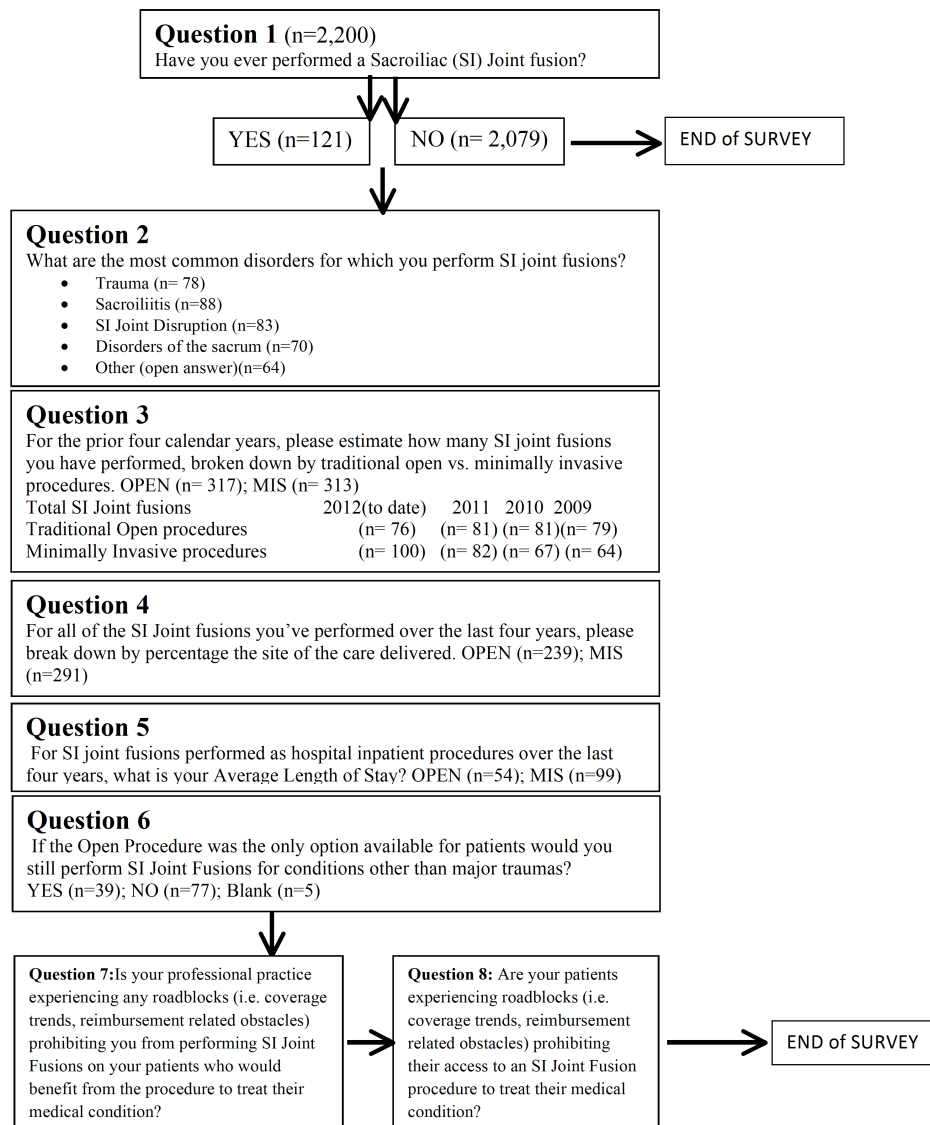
**Question 1** (n=2,200)
Have you ever performed a Sacroiliac (SI) Joint fusion?

YES (n=121)

NO (n= 2,079)

END of SURVEY

**Question 2**
What are the most common disorders for which you perform SI joint fusions?
- Trauma (n= 78)
- Sacroiliitis (n=88)
- SI Joint Disruption (n=83)
- Disorders of the sacrum (n=70)
- Other (open answer)(n=64)

**Question 3**
For the prior four calendar years, please estimate how many SI joint fusions you have performed, broken down by traditional open vs. minimally invasive procedures. OPEN (n= 317); MIS (n= 313)

| Total SI Joint fusions | 2012(to date) | 2011 | 2010 | 2009 |
|---|---|---|---|---|
| Traditional Open procedures | (n= 76) | (n= 81) | (n= 81) | (n= 79) |
| Minimally Invasive procedures | (n= 100) | (n= 82) | (n= 67) | (n= 64) |

**Question 4**
For all of the SI Joint fusions you've performed over the last four years, please break down by percentage the site of the care delivered. OPEN (n=239); MIS (n=291)

**Question 5**
For SI joint fusions performed as hospital inpatient procedures over the last four years, what is your Average Length of Stay? OPEN (n=54); MIS (n=99)

**Question 6**
If the Open Procedure was the only option available for patients would you still perform SI Joint Fusions for conditions other than major traumas?
YES (n=39); NO (n=77); Blank (n=5)

**Question 7:**Is your professional practice experiencing any roadblocks (i.e. coverage trends, reimbursement related obstacles) prohibiting you from performing SI Joint Fusions on your patients who would benefit from the procedure to treat their medical condition?

**Question 8:** Are your patients experiencing roadblocks (i.e. coverage trends, reimbursement related obstacles) prohibiting their access to an SI Joint Fusion procedure to treat their medical condition?

END of SURVEY